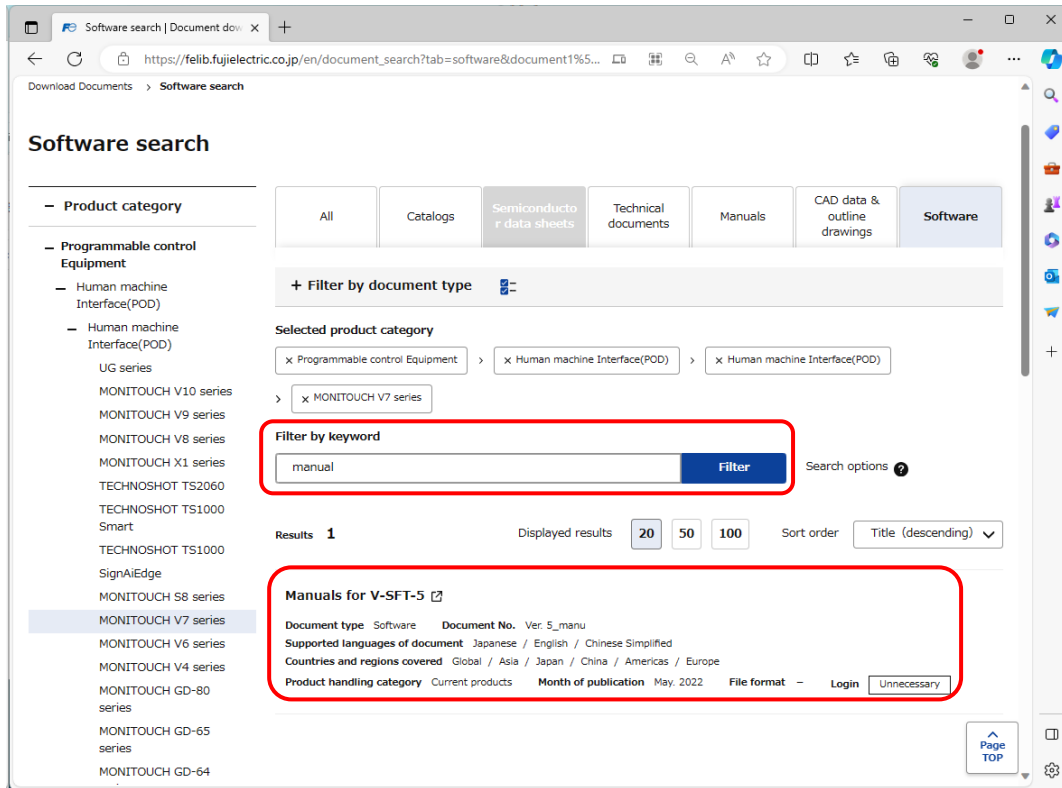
Software search | Document dov

https://felib.fujielectric.co.jp/en/document_search?tab=software&document1%5...

Download Documents > Software search

Software search

– Product category

– Programmable control Equipment

– Human machine Interface(POD)

– Human machine Interface(POD)

UG series

MONITOUCH V10 series

MONITOUCH V9 series

MONITOUCH V8 series

MONITOUCH X1 series

TECHNOSHOT TS2060

TECHNOSHOT TS1000 Smart

TECHNOSHOT TS1000

SignAiEdge

MONITOUCH S8 series

MONITOUCH V7 series

MONITOUCH V6 series

MONITOUCH V4 series

MONITOUCH GD-80 series

MONITOUCH GD-65 series

MONITOUCH GD-64

| All | Catalogs | Semiconductor data sheets | Technical documents | Manuals | CAD data & outline drawings | Software |
|---|---|---|---|---|---|---|

+ Filter by document type

Selected product category

× Programmable control Equipment > × Human machine Interface(POD) > × Human machine Interface(POD) > × MONITOUCH V7 series

Filter by keyword

manual

Filter

Search options ?

Results 1

Displayed results 20 50 100

Sort order Title (descending)

Manuals for V-SFT-5

Document type Software Document No. Ver. 5_manu

Supported languages of document Japanese / English / Chinese Simplified

Countries and regions covered Global / Asia / Japan / China / Americas / Europe

Product handling category Current products Month of publication May. 2022 File format – Login Unnecessary

Page TOP